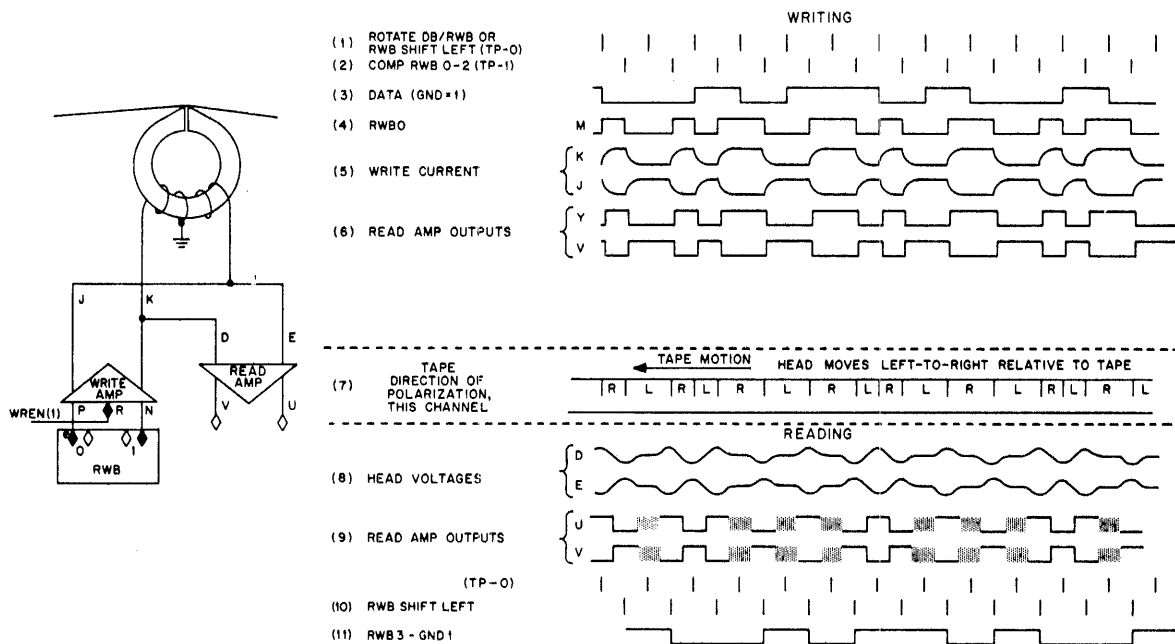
J
K
D
E
WRITE AMP
READ AMP
WREN(1)
P
R
N
V
U
0
1
RWB

WRITING

(1) ROTATE DB/RWB OR RWB SHIFT LEFT (TP-0)
(2) COMP RWB 0-2 (TP-1)
(3) DATA (GND=1)
(4) RWB0
M
(5) WRITE CURRENT
K
J
(6) READ AMP OUTPUTS
Y
V

(7) TAPE DIRECTION OF POLARIZATION, THIS CHANNEL
TAPE MOTION
HEAD MOVES LEFT-TO-RIGHT RELATIVE TO TAPE
| R | L | R | L | R | L | R | L | R | L | R | L | R | L | R | L |

READING

(8) HEAD VOLTAGES
D
E
(9) READ AMP OUTPUTS
U
V
(TP-0)
(10) RWB SHIFT LEFT
(11) RWB3 - GND1